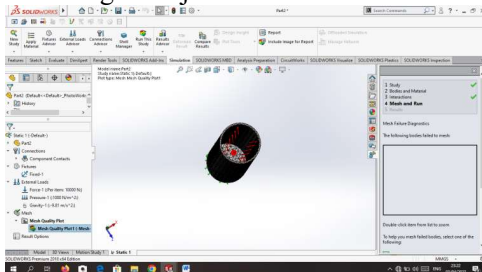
SOLIDWORKS

Part1 *

Search Commands

New Study

Apply Material

Fixtures Advisor

External Loads Advisor

Connections Advisor

Shell Manager

Run This Study

Results Advisor

Deformed Result

Compare Results

Plot Tools

Report

Include Image for Report

Features

Sketch

Evaluate

DimXpert

SOLIDWORKS Add-Ins

Simulation

SOLIDWORKS MBD

Analysis Preparation

CircuitWorks

SOLIDWORKS Visualize

SOLIDWORKS Plastics

SOLIDWORKS Inspection

Model name:Part1
Study name:Static 1(-Default-)
Plot type: Mesh Mesh Quality Plot1

Part2 (Default<<Default>_PhotoWorks

History

Static 1 (-Default-)

Part2

Connections

Component Contacts

Fixtures

Fixed-1

External Loads

Force-1 (:Per item: 10000 N:)

Pressure-1 (:1000 N/m^2:)

Gravity-1 (:-9.81 m/s^2:)

Mesh

Mesh Quality Plot

Mesh Quality Plot1 (-Mesh

Result Options

1 Study

2 Bodies and Material

3 Interactions

4 Mesh and Run

5 Results

Mesh Failure Diagnostics

The following bodies failed to mesh:

Double-click item from list to zoom

To help you mesh failed bodies, select one of the following:

Model

3D Views

Motion Study 1

Static 1

SOLIDWORKS Premium 2016 x64 Edition

MMGS